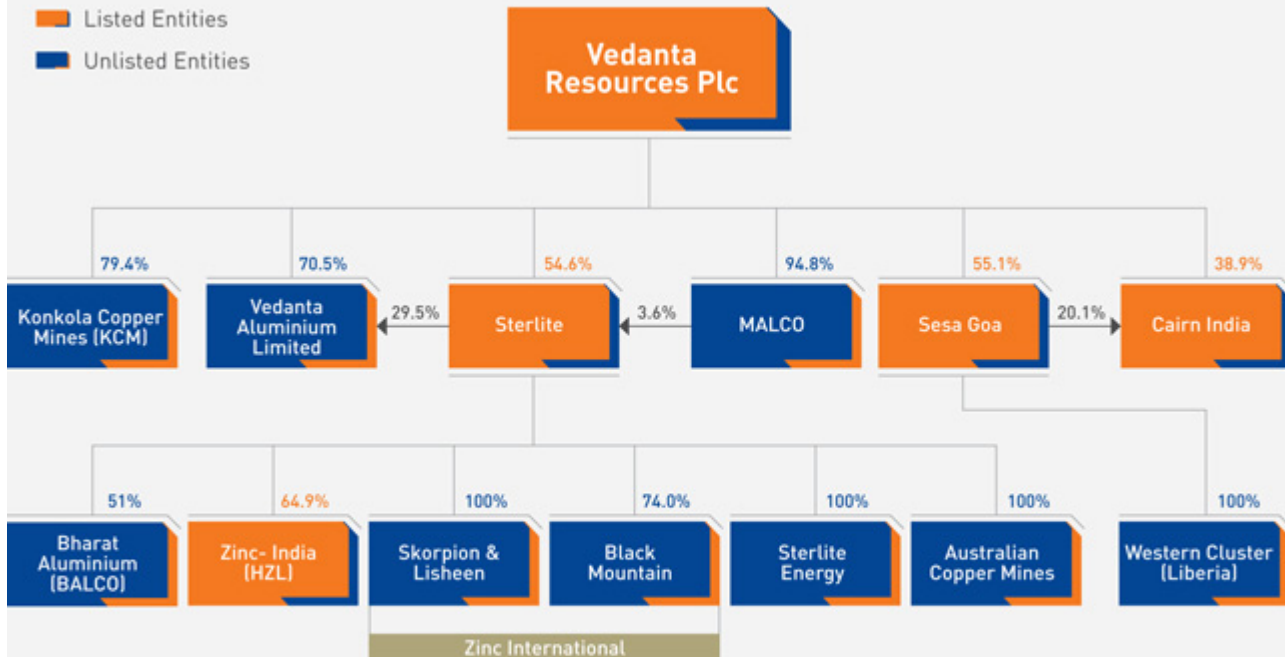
Listed Entities

Unlisted Entities

Vedanta Resources Plc

79.4%

Konkola Copper Mines (KCM)

70.5%

Vedanta Aluminium Limited

29.5%

54.6%

Sterlite

3.6%

94.8%

MALCO

55.1%

Sesa Goa

20.1%

38.9%

Cairn India

51%

Bharat Aluminium (BALCO)

64.9%

Zinc- India (HZL)

100%

Skorpion & Lisheen

74.0%

Black Mountain

100%

Sterlite Energy

100%

Australian Copper Mines

100%

Western Cluster (Liberia)

Zinc International